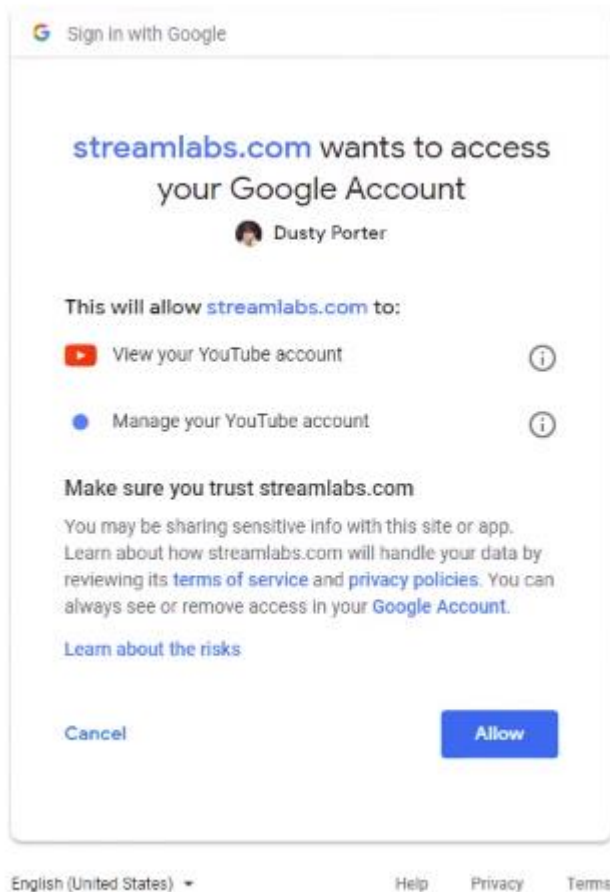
G Sign in with Google

streamlabs.com wants to access your Google Account

Dusty Porter

This will allow streamlabs.com to:

View your YouTube account

Manage your YouTube account

Make sure you trust streamlabs.com

You may be sharing sensitive info with this site or app. Learn about how streamlabs.com will handle your data by reviewing its terms of service and privacy policies. You can always see or remove access in your Google Account.

Learn about the risks

Cancel

Allow

English (United States)

Help Privacy Terms